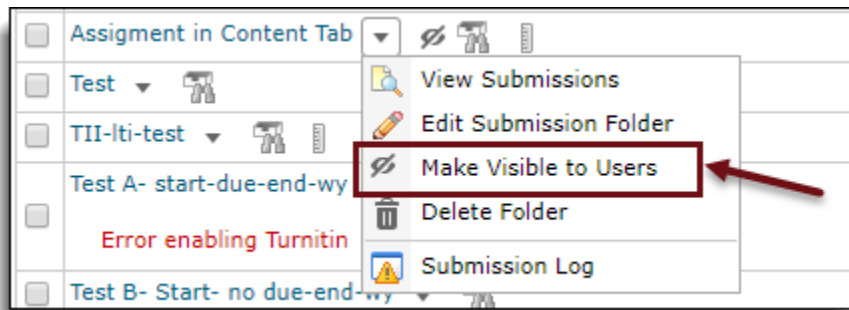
Assigment in Content Tab

Test

TII-lti-test

Test A- start-due-end-wy

Error enabling Turnitin

Test B- Start- no due-end-wy

View Submissions

Edit Submission Folder

Make Visible to Users

Delete Folder

Submission Log